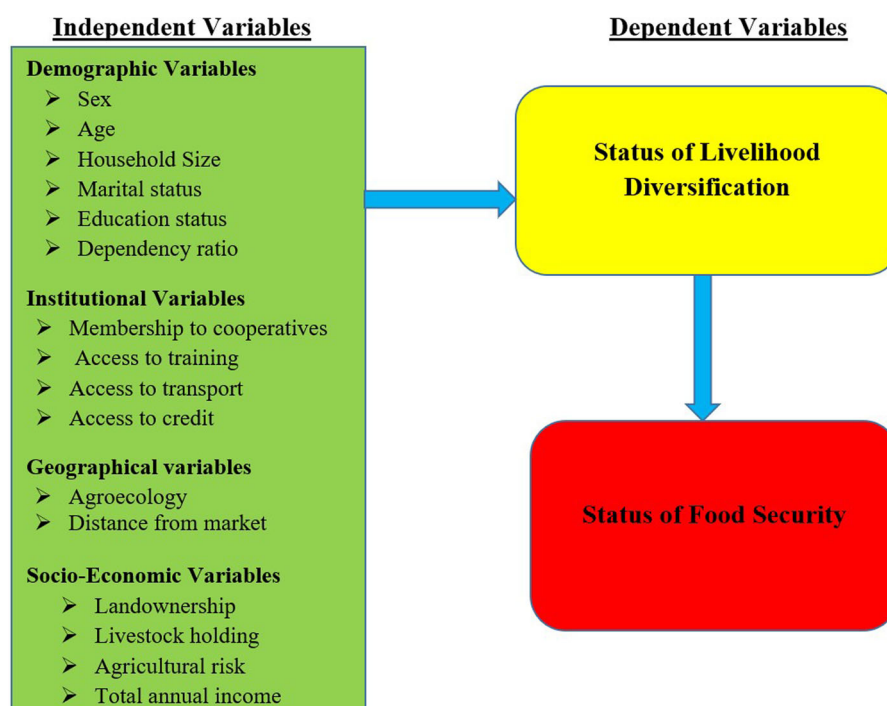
Independent Variables

Dependent Variables

Demographic Variables
- Sex
- Age
- Household Size
- Marital status
- Education status
- Dependency ratio

Institutional Variables
- Membership to cooperatives
- Access to training
- Access to transport
- Access to credit

Geographical variables
- Agroecology
- Distance from market

Socio-Economic Variables
- Landownership
- Livestock holding
- Agricultural risk
- Total annual income

Status of Livelihood Diversification

Status of Food Security